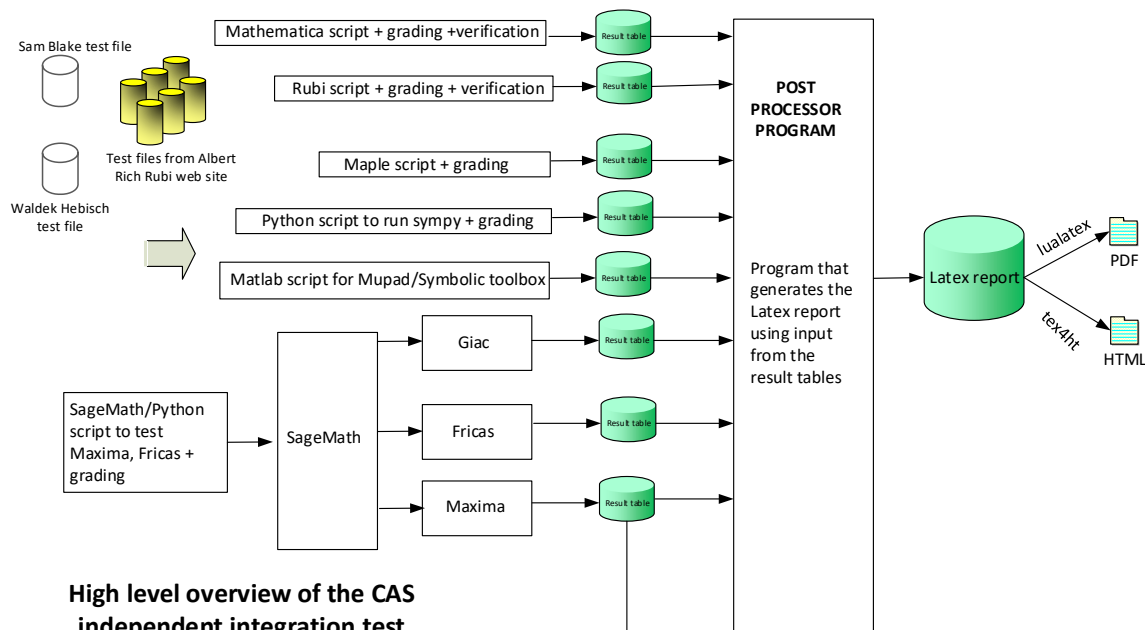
Sam Blake test file

Test files from Albert Rich Rubi web site

Waldek Hebisch test file

Mathematica script + grading +verification

Result table

Rubi script + grading + verification

Result table

Maple script + grading

Result table

Python script to run sympy + grading

Result table

Matlab script for Mupad/Symbolic toolbox

Result table

SageMath/Python script to test Maxima, Fricas + grading

SageMath

Giac

Result table

Fricas

Result table

Maxima

Result table

POST PROCESSOR PROGRAM

Program that generates the Latex report using input from the result tables

Latex report

lualatex

PDF

tex4ht

HTML

High level overview of the CAS independent integration test